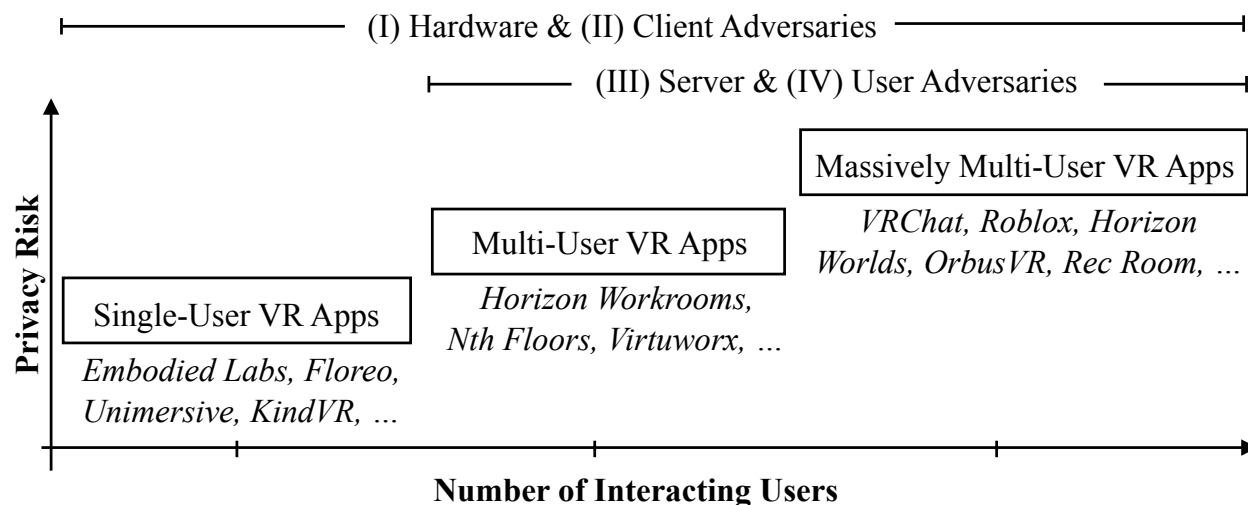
(I) Hardware & (II) Client Adversaries

(III) Server & (IV) User Adversaries

Privacy Risk

Massively Multi-User VR Apps

VRChat, Roblox, Horizon Worlds, OrbusVR, Rec Room, …

Multi-User VR Apps

Horizon Workrooms, Nth Floors, Virtuworx, …

Single-User VR Apps

Embodied Labs, Floreo, Unimersive, KindVR, …

Number of Interacting Users